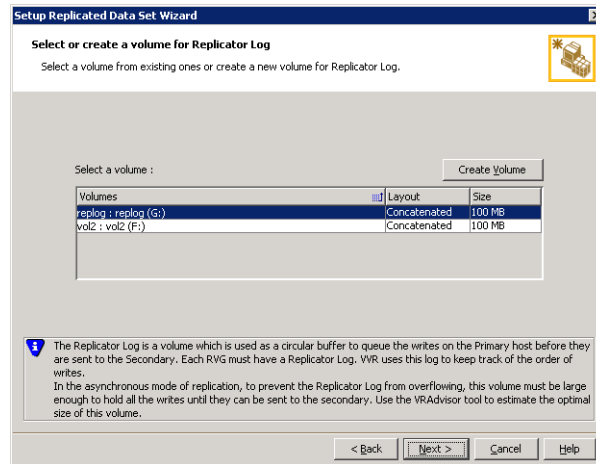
Setup Replicated Data Set Wizard

Select or create a volume for Replicator Log

Select a volume from existing ones or create a new volume for Replicator Log.

Select a volume :

Create Volume

| Volumes | Layout | Size |
|---|---|---|
| replog : replog (G:) | Concatenated | 100 MB |
| vol2 : vol2 (F:) | Concatenated | 100 MB |

The Replicator Log is a volume which is used as a circular buffer to queue the writes on the Primary host before they are sent to the Secondary. Each RVG must have a Replicator Log. VVR uses this log to keep track of the order of writes.
In the asynchronous mode of replication, to prevent the Replicator Log from overflowing, this volume must be large enough to hold all the writes until they can be sent to the secondary. Use the VRAdvisor tool to estimate the optimal size of this volume.

< Back
Next >
Cancel
Help